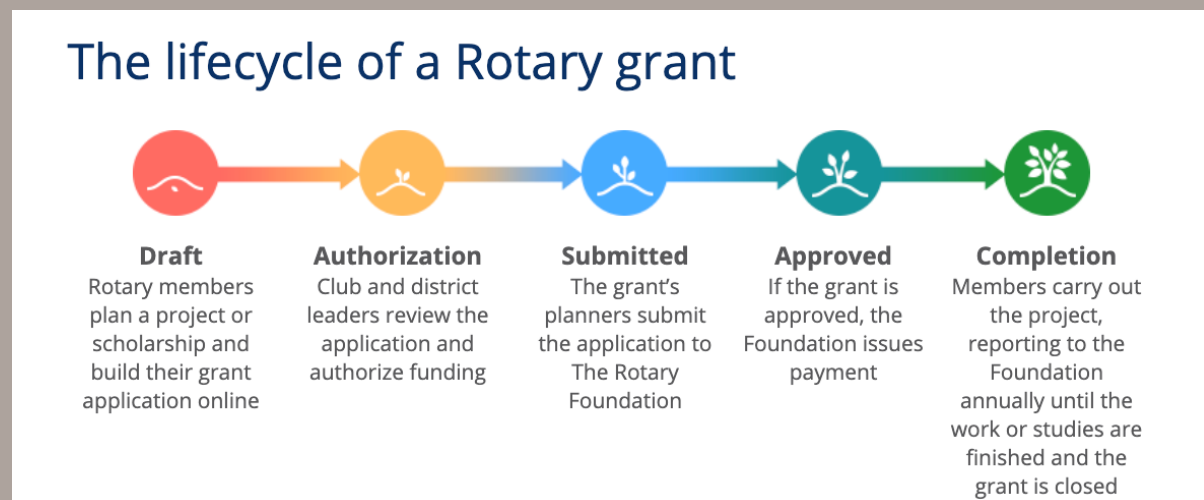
The lifecycle of a Rotary grant

Draft
Rotary members plan a project or scholarship and build their grant application online

Authorization
Club and district leaders review the application and authorize funding

Submitted
The grant's planners submit the application to The Rotary Foundation

Approved
If the grant is approved, the Foundation issues payment

Completion
Members carry out the project, reporting to the Foundation annually until the work or studies are finished and the grant is closed